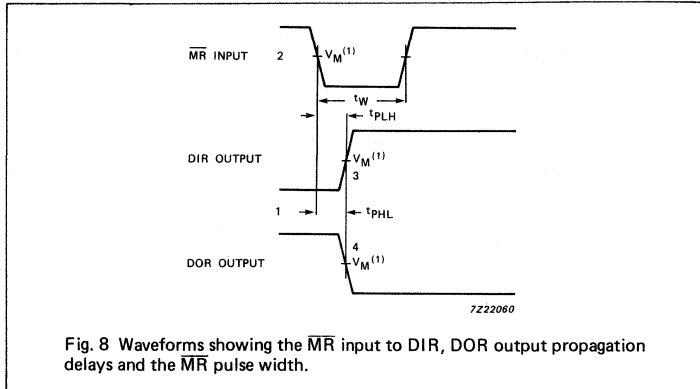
$\overline{MR}$ INPUT 2 $V_M{}^{(1)}$

$t_W$

$t_{PLH}$

DIR OUTPUT $V_M{}^{(1)}$ 3

1 $t_{PHL}$

4

DOR OUTPUT $V_M{}^{(1)}$

7Z22060

Fig. 8 Waveforms showing the $\overline{MR}$ input to DIR, DOR output propagation delays and the $\overline{MR}$ pulse width.